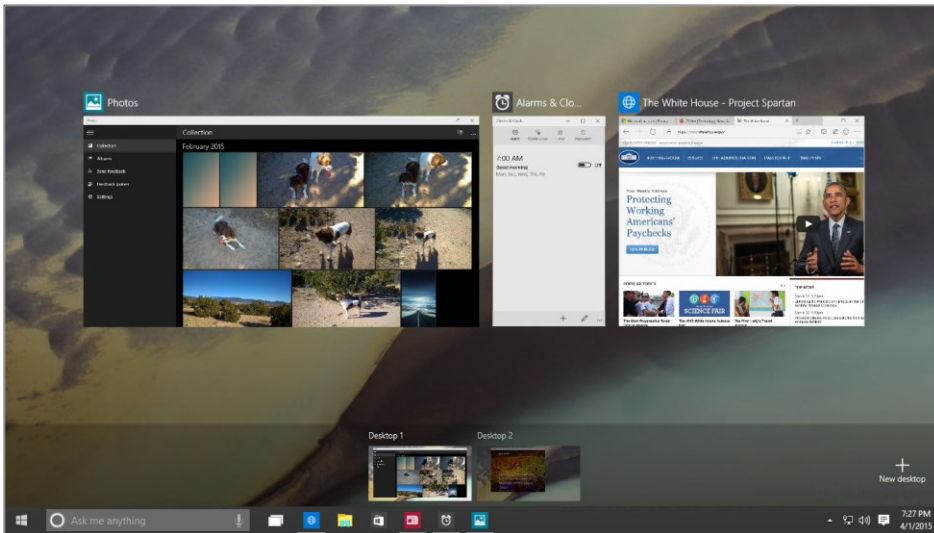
Photos

Collection

February 2015

Collection

Albums

Alarms & Clo...

7:00 AM

Good morning

Mon, Tue, Wed, Thu, Fri

The White House - Project Spartan

Protecting Working Americans' Paychecks

SCIENCE FAIR

Desktop 1

Desktop 2

New desktop

Ask me anything

7:27 PM

4/1/2015